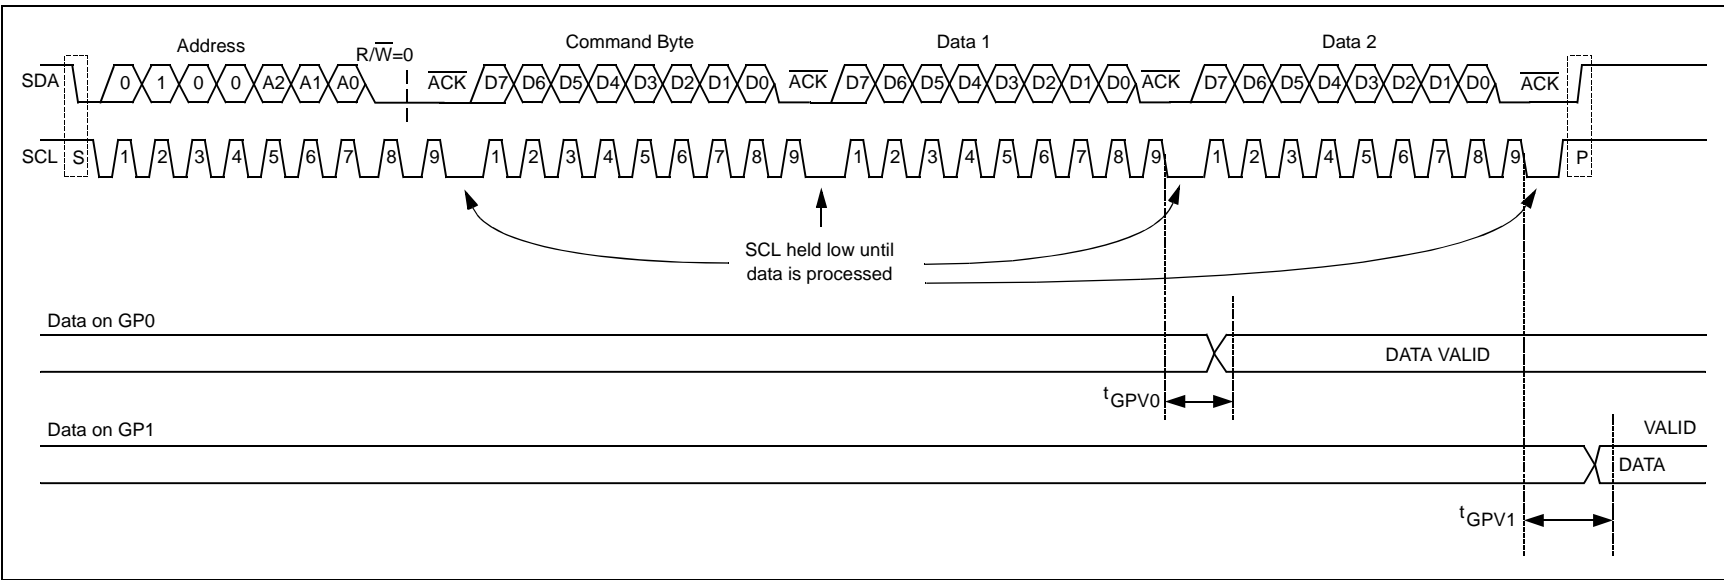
Address

$R/\overline{W}=0$

Command Byte

Data 1

Data 2

SDA 0 1 0 0 A2 A1 A0 $\overline{ACK}$ D7 D6 D5 D4 D3 D2 D1 D0 $\overline{ACK}$ D7 D6 D5 D4 D3 D2 D1 D0 $\overline{ACK}$ D7 D6 D5 D4 D3 D2 D1 D0 $\overline{ACK}$

SCL S 1 2 3 4 5 6 7 8 9 1 2 3 4 5 6 7 8 9 1 2 3 4 5 6 7 8 9 1 2 3 4 5 6 7 8 9 P

SCL held low until data is processed

Data on GP0

DATA VALID

$t_{GPV0}$

Data on GP1

VALID

DATA

$t_{GPV1}$